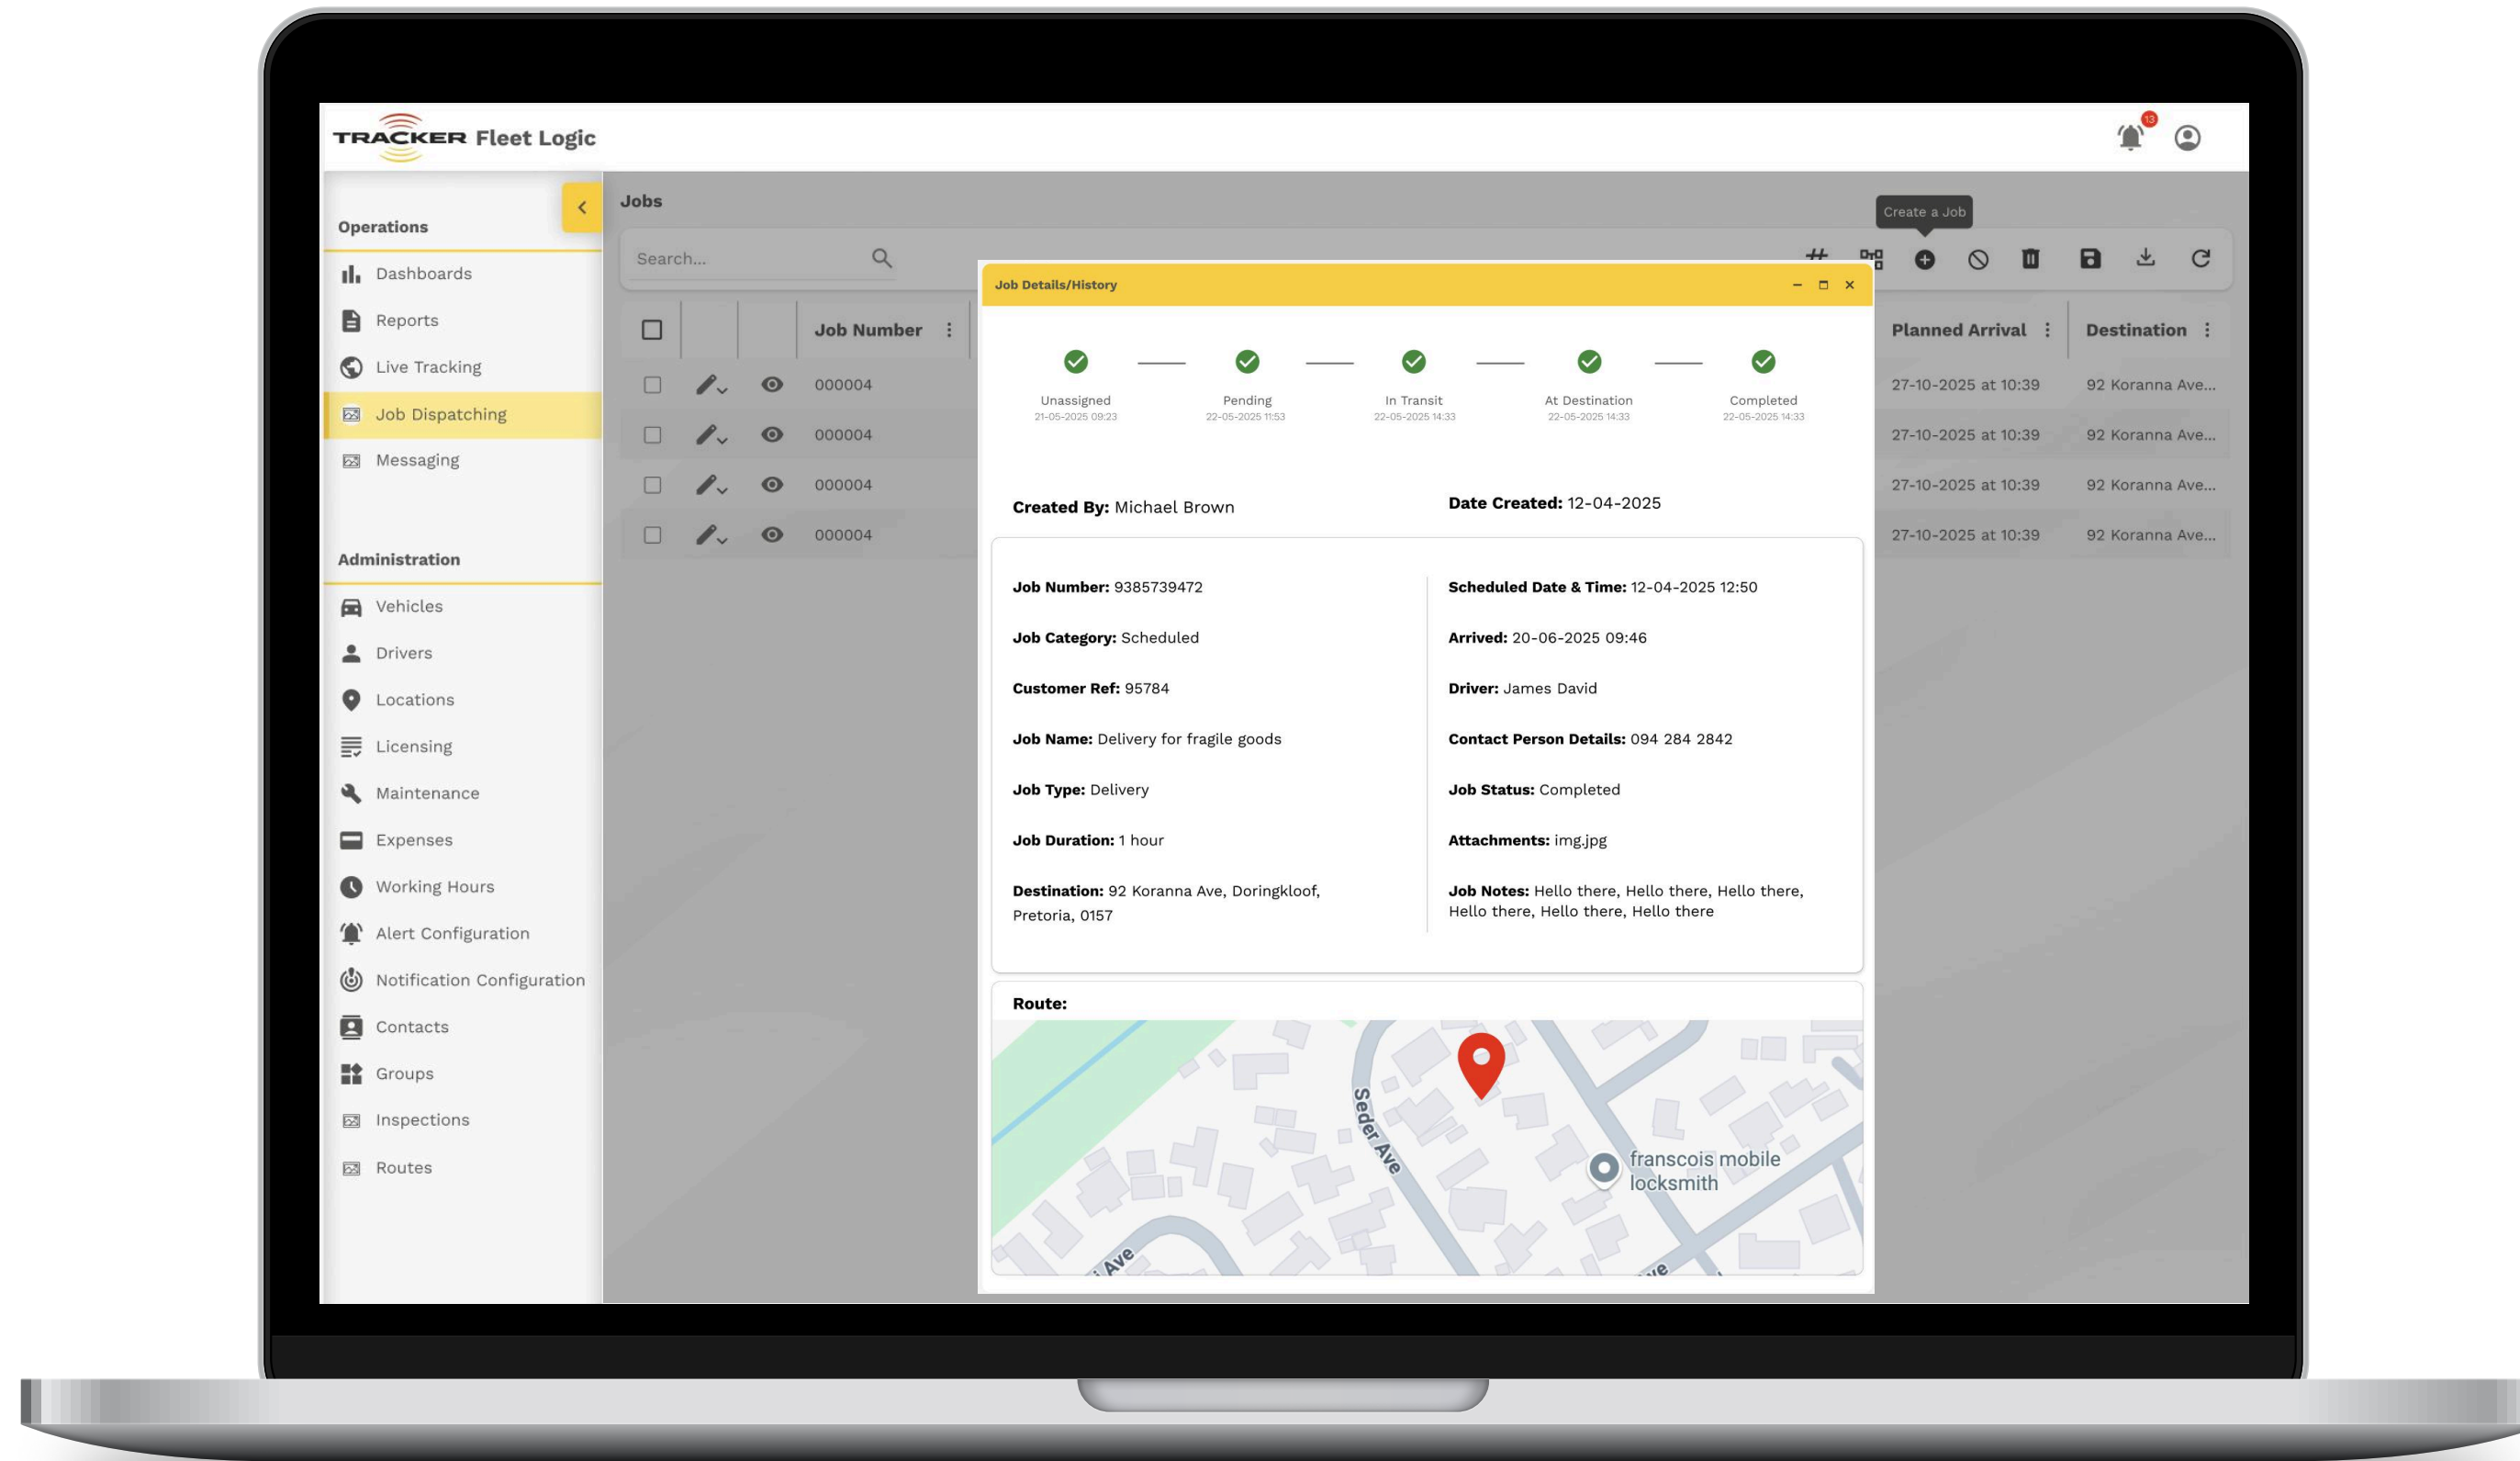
TRACKER Fleet Logic

13

Operations

Dashboards
Reports
Live Tracking
Job Dispatching
Messaging

Administration

Vehicles
Drivers
Locations
Licensing
Maintenance
Expenses
Working Hours
Alert Configuration
Notification Configuration
Contacts
Groups
Inspections
Routes

Jobs

Search...

Create a Job

| | | | Job Number | Planned Arrival | Destination |
|---|---|---|---|---|---|
| | | | 000004 | 27-10-2025 at 10:39 | 92 Koranna Ave... |
| | | | 000004 | 27-10-2025 at 10:39 | 92 Koranna Ave... |
| | | | 000004 | 27-10-2025 at 10:39 | 92 Koranna Ave... |
| | | | 000004 | 27-10-2025 at 10:39 | 92 Koranna Ave... |

Job Details/History

Unassigned
21-05-2025 09:23

Pending
22-05-2025 11:53

In Transit
22-05-2025 14:33

At Destination
22-05-2025 14:33

Completed
22-05-2025 14:33

Created By: Michael Brown

Date Created: 12-04-2025

Job Number: 9385739472

Job Category: Scheduled

Customer Ref: 95784

Job Name: Delivery for fragile goods

Job Type: Delivery

Job Duration: 1 hour

Destination: 92 Koranna Ave, Doringkloof, Pretoria, 0157

Scheduled Date & Time: 12-04-2025 12:50

Arrived: 20-06-2025 09:46

Driver: James David

Contact Person Details: 094 284 2842

Job Status: Completed

Attachments: img.jpg

Job Notes: Hello there, Hello there, Hello there, Hello there, Hello there, Hello there

Route:

Seder Ave

franscois mobile locksmith

Ave

ve